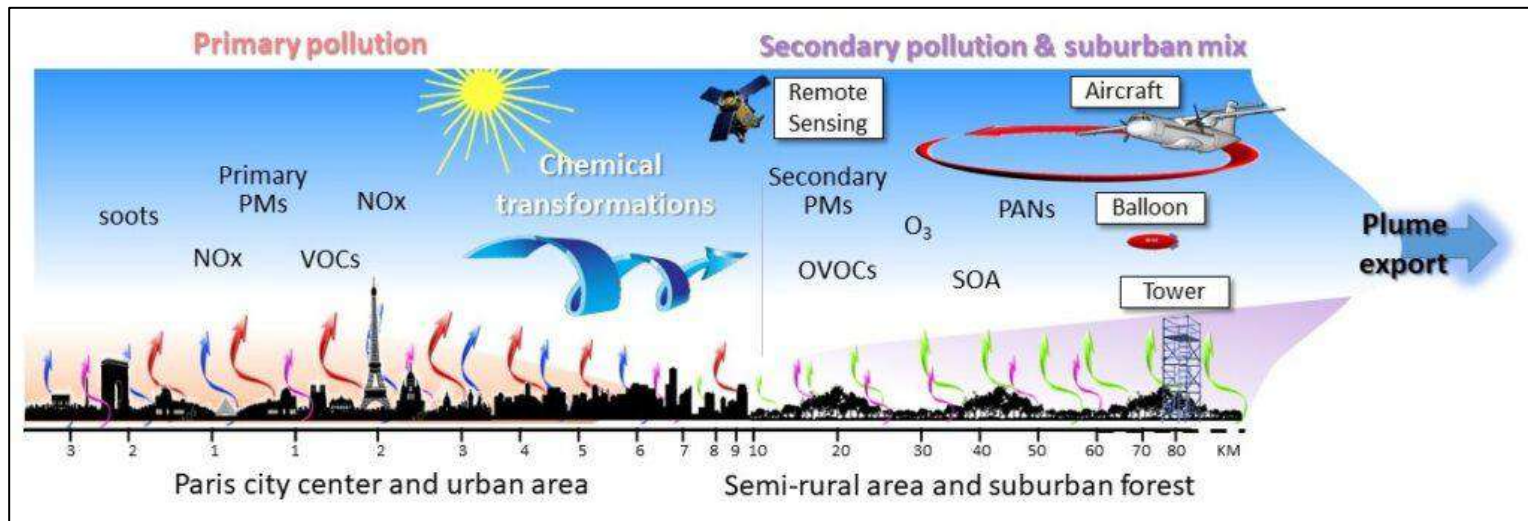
Primary pollution

Secondary pollution & suburban mix

Remote Sensing

Aircraft

Chemical transformations

soots

Primary PMs

NOx

NOx

VOCs

Secondary PMs

$O_3$

PANs

Balloon

OVOCs

SOA

Tower

Plume export

3 2 1 1 2 3 4 5 6 7 8 9 10 20 30 40 50 60 70 80 KM

Paris city center and urban area

Semi-rural area and suburban forest